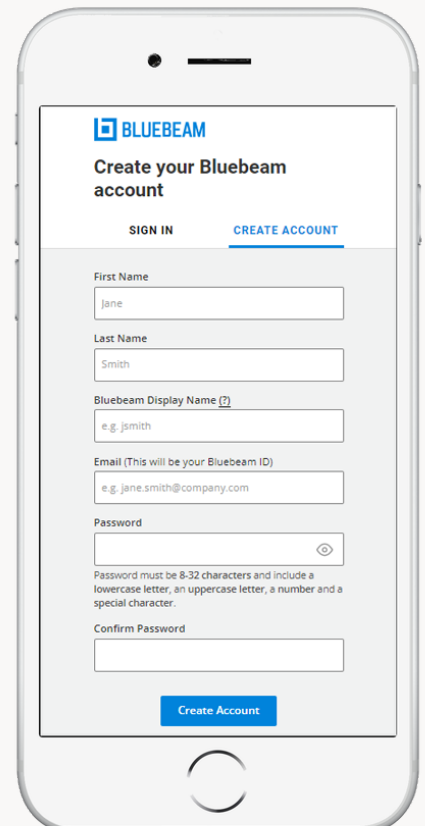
BLUEBEAM

Create your Bluebeam account

SIGN IN CREATE ACCOUNT

First Name
Jane

Last Name
Smith

Bluebeam Display Name (?)
e.g. jsmith

Email (This will be your Bluebeam ID)
e.g. jane.smith@company.com

Password

Password must be 8-32 characters and include a lowercase letter, an uppercase letter, a number and a special character.

Confirm Password

Create Account